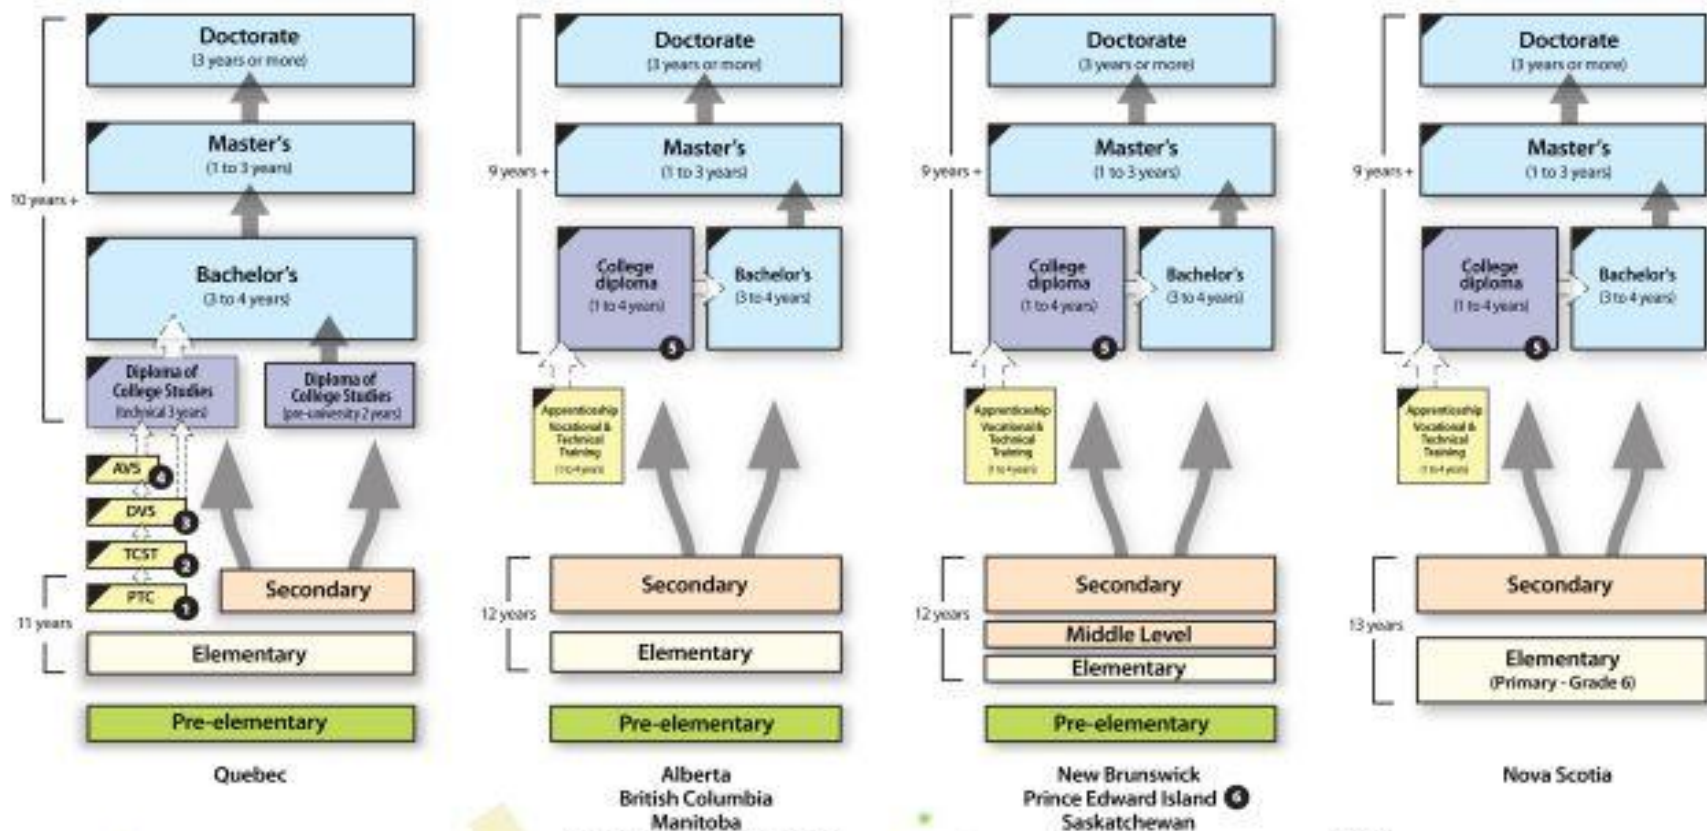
Doctorate
(3 years or more)

Master's
(1 to 3 years)

10 years +

Bachelor's
(3 to 4 years)

Diploma of College Studies
(technical 3 years)

Diploma of College Studies
(pre-university 2 years)

AVS 4

DVS 3

TCST 2

PTC 1

Secondary

11 years

Elementary

Pre-elementary

Quebec

Doctorate
(3 years or more)

9 years +

Master's
(1 to 3 years)

College diploma
(1 to 4 years) 5

Bachelor's
(3 to 4 years)

Apprenticeship Vocational & Technical Training
(1 to 4 years)

12 years

Secondary

Elementary

Pre-elementary

Alberta
British Columbia
Manitoba

Doctorate
(3 years or more)

9 years +

Master's
(1 to 3 years)

College diploma
(1 to 4 years) 5

Bachelor's
(3 to 4 years)

Apprenticeship Vocational & Technical Training
(1 to 4 years)

12 years

Secondary

Middle Level

Elementary

Pre-elementary

New Brunswick
Prince Edward Island 6
Saskatchewan

Doctorate
(3 years or more)

9 years +

Master's
(1 to 3 years)

College diploma
(1 to 4 years) 5

Bachelor's
(3 to 4 years)

Apprenticeship Vocational & Technical Training
(1 to 4 years)

13 years

Secondary

Elementary
(Primary - Grade 6)

Nova Scotia